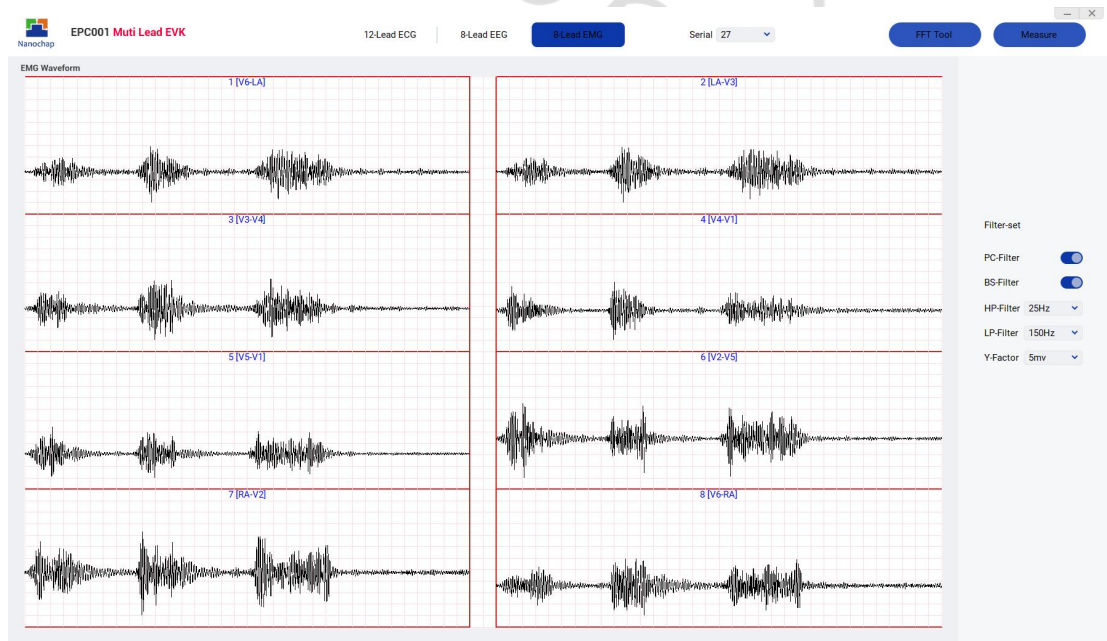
Nanochap EPC001 Muti Lead EVK

12-Lead ECG | 8-Lead EEG | 8-Lead EMG | Serial 27 | FFT Tool | Measure

EMG Waveform

1 [V6-LA]

2 [LA-V3]

3 [V3-V4]

4 [V4-V1]

5 [V5-V1]

6 [V2-V5]

7 [RA-V2]

8 [V6-RA]

Filter-set

PC-Filter

BS-Filter

HP-Filter 25Hz

LP-Filter 150Hz

Y-Factor 5mv